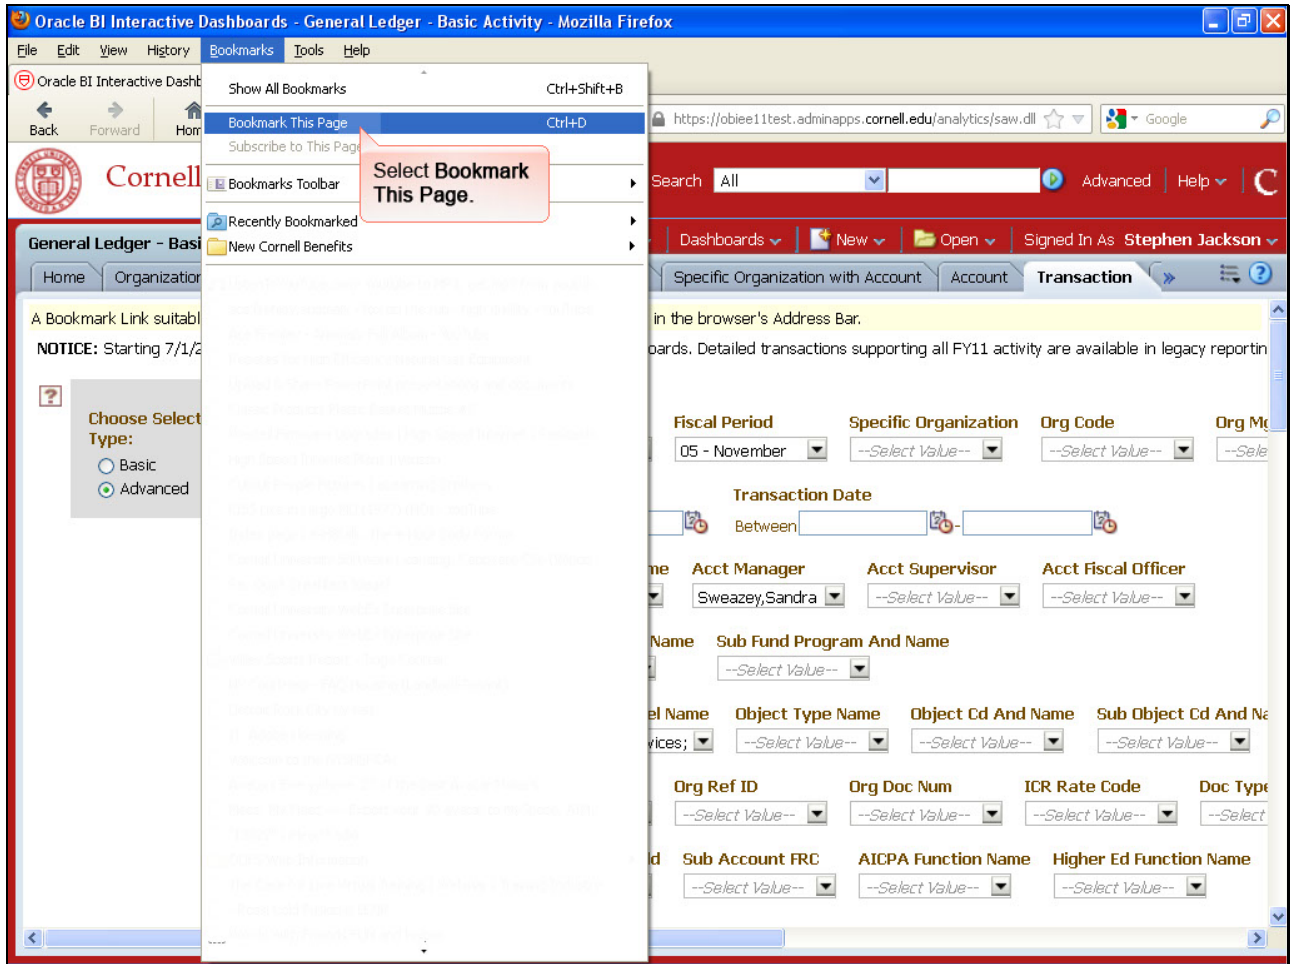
Oracle BI Interactive Dashboards - General Ledger - Basic Activity - Mozilla Firefox

File Edit View History Bookmarks Tools Help

Oracle BI Interactive Dashb

Back Forward Hom

Show All Bookmarks Ctrl+Shift+B
Bookmark This Page Ctrl+D
Subscribe to This Page
Bookmarks Toolbar
Recently Bookmarked
New Cornell Benefits

Select Bookmark This Page.

https://obiee11test.adminapps.cornell.edu/analytics/saw.dll

Google

Cornell

Search All

Advanced Help

General Ledger - Basi

Dashboards New Open Signed In As Stephen Jackson

Home Organization

Specific Organization with Account Account Transaction

A Bookmark Link suitabl in the browser's Address Bar.

NOTICE: Starting 7/1/2 oards. Detailed transactions supporting all FY11 activity are available in legacy reportin

Choose Select Type:
Basic
Advanced

Fiscal Period
05 - November

Specific Organization
--Select Value--

Org Code
--Select Value--

Org Mg
--Sele

Transaction Date
Between

me

Acct Manager
Sweazey,Sandra

Acct Supervisor
--Select Value--

Acct Fiscal Officer
--Select Value--

Name

Sub Fund Program And Name
--Select Value--

el Name
vices;

Object Type Name
--Select Value--

Object Cd And Name
--Select Value--

Sub Object Cd And Na
--Select Value--

Org Ref ID
--Select Value--

Org Doc Num
--Select Value--

ICR Rate Code
--Select Value--

Doc Type
--Select

d

Sub Account FRC
--Select Value--

AICPA Function Name
--Select Value--

Higher Ed Function Name
--Select Value--